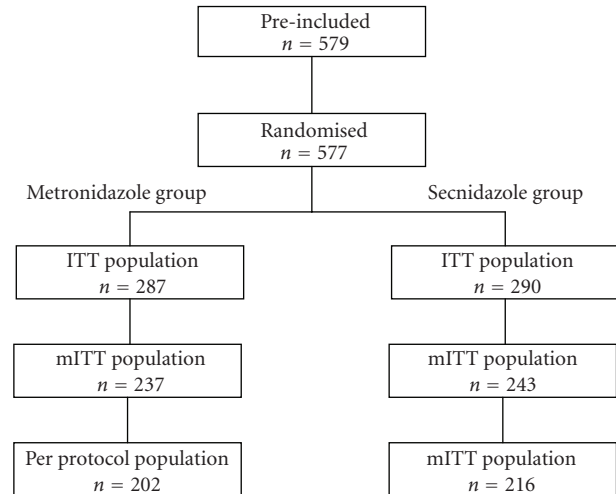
Pre-included
$n = 579$

Randomised
$n = 577$

Metronidazole group

Secnidazole group

ITT population
$n = 287$

ITT population
$n = 290$

mITT population
$n = 237$

mITT population
$n = 243$

Per protocol population
$n = 202$

mITT population
$n = 216$